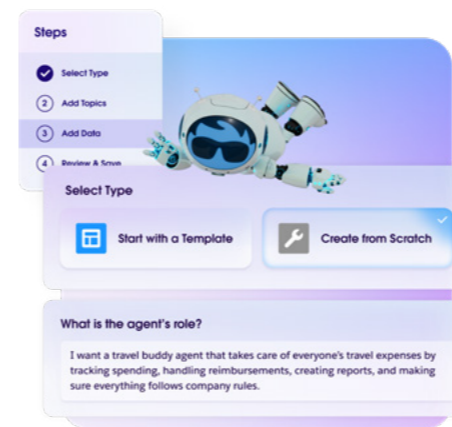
Steps

Select Type

2 Add Topics

3 Add Data

4 Review & Save

Select Type

Start with a Template

Create from Scratch

What is the agent's role?

I want a travel buddy agent that takes care of everyone's travel expenses by tracking spending, handling reimbursements, creating reports, and making sure everything follows company rules.